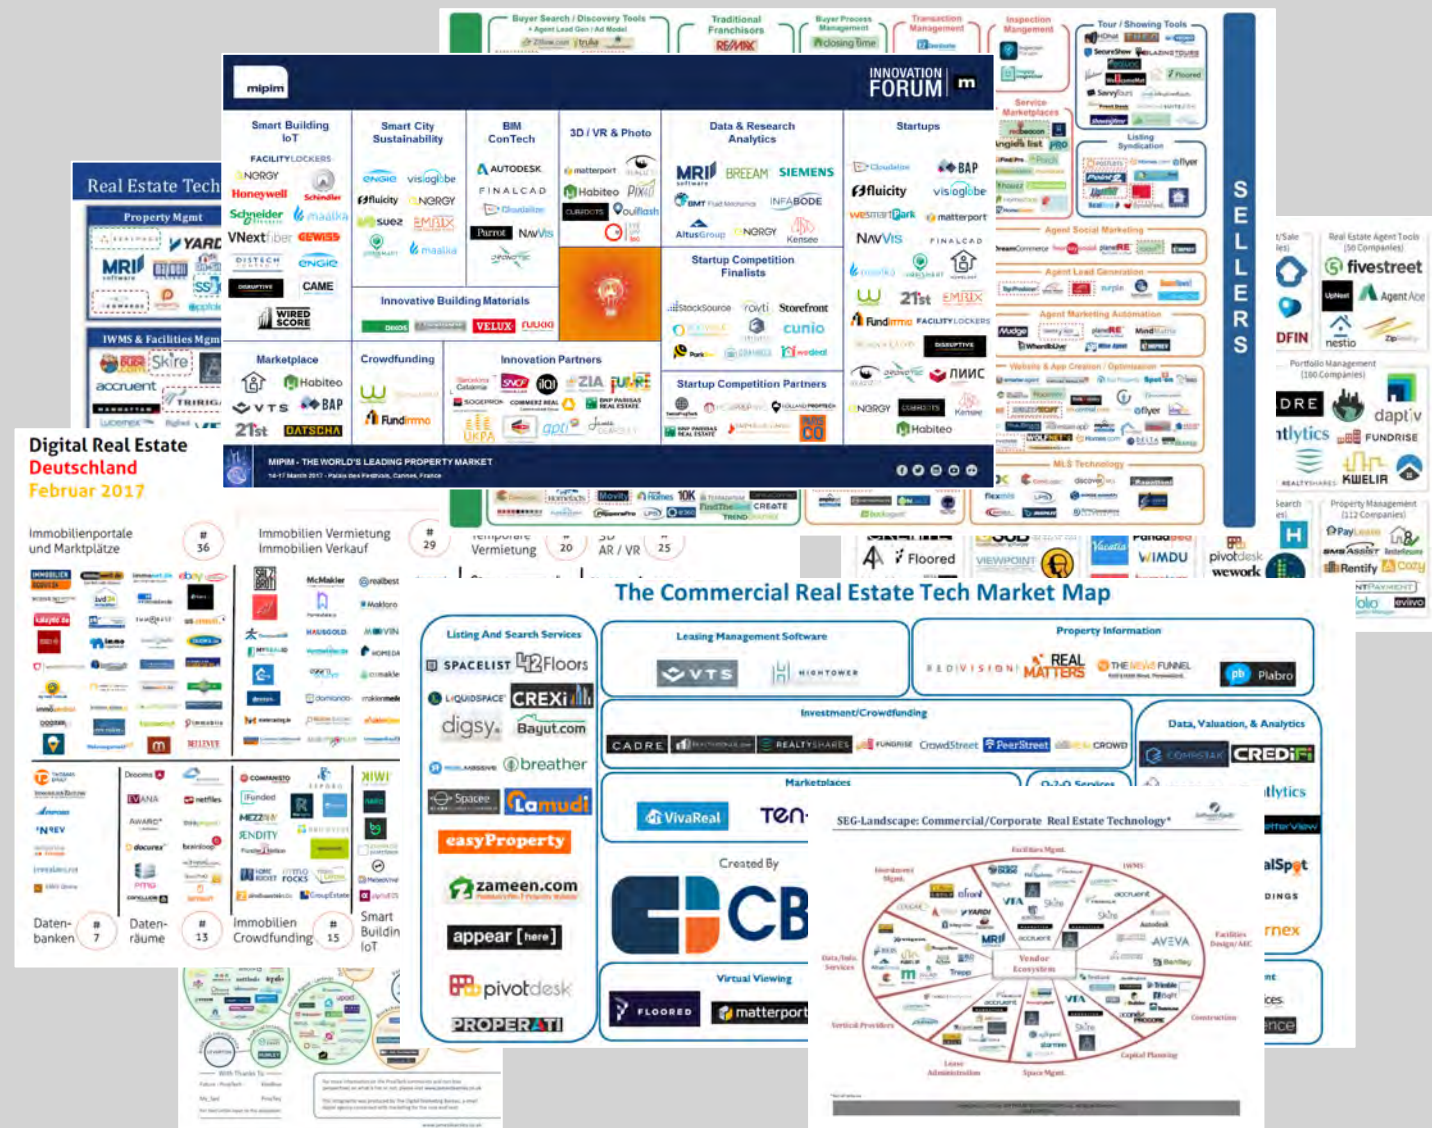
Buyer Search / Discovery Tools
Traditional Franchisors
Buyer Process Management
Transaction Management
Inspection Mangement
Tour / Showing Tools

mipim
INNOVATION FORUM

Smart Building IoT
Smart City Sustainability
BIM ConTech
3D / VR & Photo
Data & Research Analytics
Startups

Innovative Building Materials
Startup Competition Finalists

Marketplace
Crowdfunding
Innovation Partners
Startup Competition Partners

MIPIM - THE WORLD'S LEADING PROPERTY MARKET
14-17 March 2017 - Palais des Festivals, Cannes, France

SELLERS

Real Estate Tech
Property Mgmt
IWMS & Facilities Mgmt

Digital Real Estate Deutschland Februar 2017

Immobilienportale und Marktplätze # 36
Immobilien Vermietung Immobilien Verkauf # 29
Temporäre Vermietung # 20
3D AR / VR # 25

Daten-banken # 7
Daten-räume # 13
Immobilien Crowdfunding # 15
Smart Buildin IoT

The Commercial Real Estate Tech Market Map

Listing And Search Services
Leasing Management Software
Property Information
Investment/Crowdfunding
Data, Valuation, & Analytics
Marketplaces
O-2-O Services
Virtual Viewing
Created By

SPACELIST
42Floors
CREXi
digsy
Bayut.com
breather
Spacee
Lamudi
easyProperty
zameen.com
appear [here]
pivotdesk
PROPERATI
VTS
HIGHTOWER
REDIVISION
REAL MATTERS
THE MEND FUNNEL
Plabro
CADRE
REALTYSHARES
FUNDRISE
CrowdStreet
PeerStreet
CROWD
CREDiFi
VivaReal
Ten
FLOORED
matterport
CB

SEG-Landscape: Commercial/Corporate Real Estate Technology*
Facilities Mgmt
IWMS
Vendor Ecosystem
Data/Info. Services
Vertical Providers
Lease Administration
Space Mgmt
Capital Planning
Construction
Facilities Design/AEC

fivestreet
Agent Ace
DFIN
nestio
DRE
daptiv
FUNDRISE
KWELIR
Floored
WIMDU
pivotdesk
wework
Rentify
Cozy
VIEWPOINT